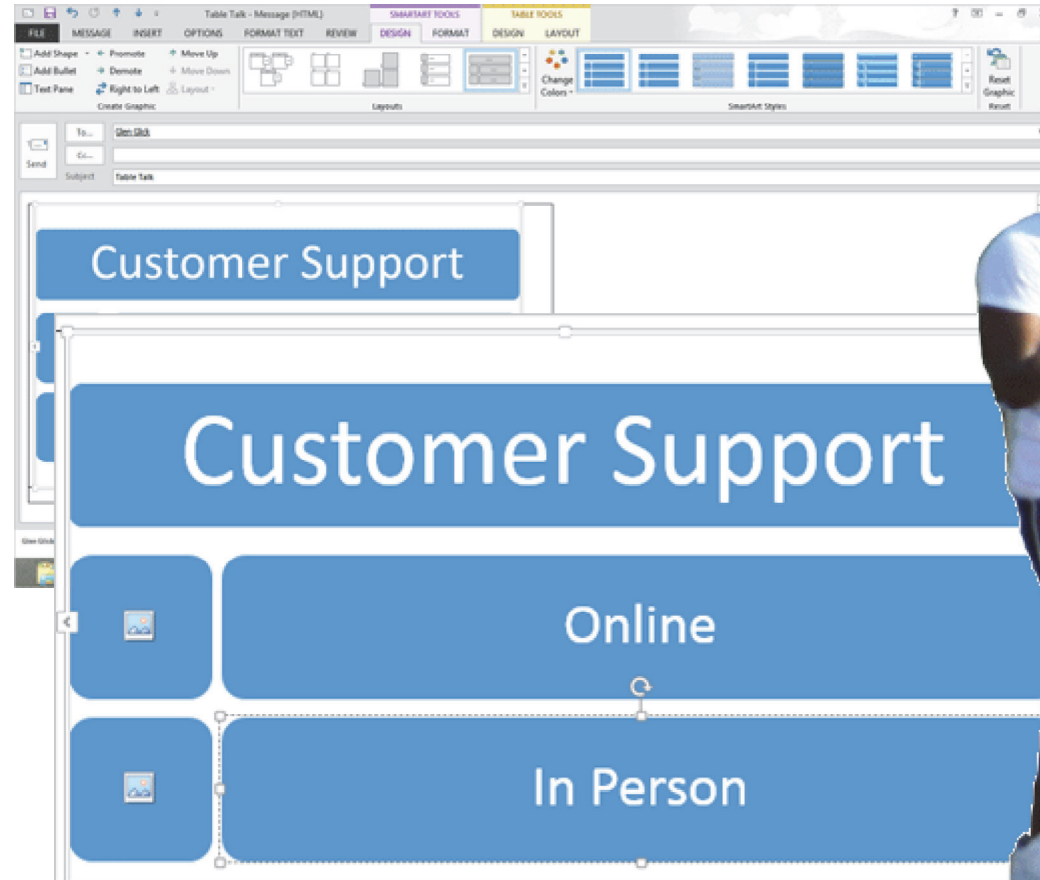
Table Talk - Message (HTML)

SMARTART TOOLS

TABLE TOOLS

FILE MESSAGE INSERT OPTIONS FORMAT TEXT REVIEW DESIGN FORMAT DESIGN LAYOUT

Add Shape Promote Move Up

Add Bullet Demote Move Down

Text Pane Right to Left Layout

Create Graphic

Layouts

Change Colors

SmartArt Styles

Reset Graphic

Reset

Send

To...

Glen Glick

Cc...

Subject

Table Talk

Customer Support

Glen Glick

Customer Support

Online

In Person